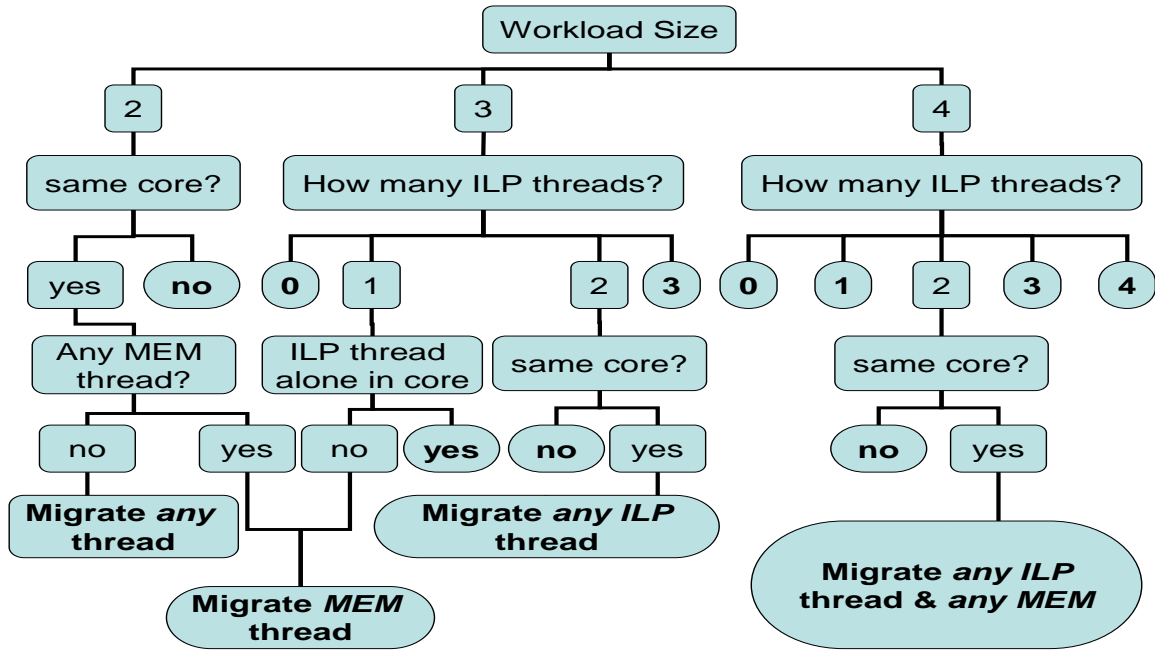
Workload Size

2

same core?

yes

no

Any MEM thread?

no

yes

Migrate *any* thread

3

How many ILP threads?

0

1

ILP thread alone in core

no

yes

Migrate *MEM* thread

2

3

same core?

no

yes

Migrate *any ILP* thread

4

How many ILP threads?

0

1

2

3

4

same core?

no

yes

Migrate *any ILP* thread & *any MEM*